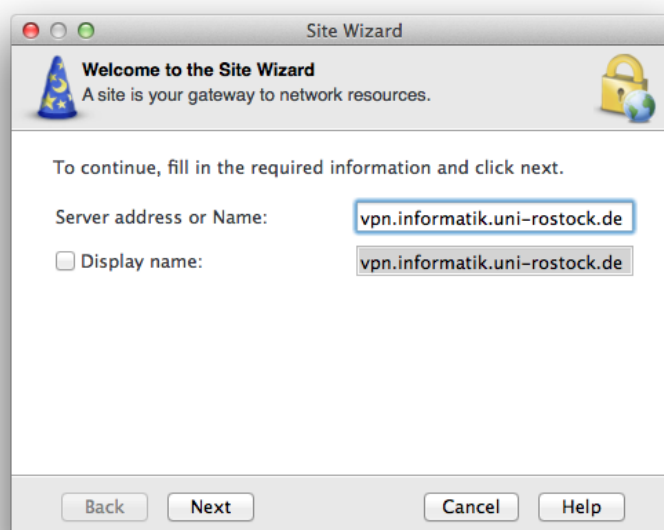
Site Wizard

Welcome to the Site Wizard
A site is your gateway to network resources.

To continue, fill in the required information and click next.

Server address or Name: vpn.informatik.uni-rostock.de

Display name: vpn.informatik.uni-rostock.de

Back Next Cancel Help